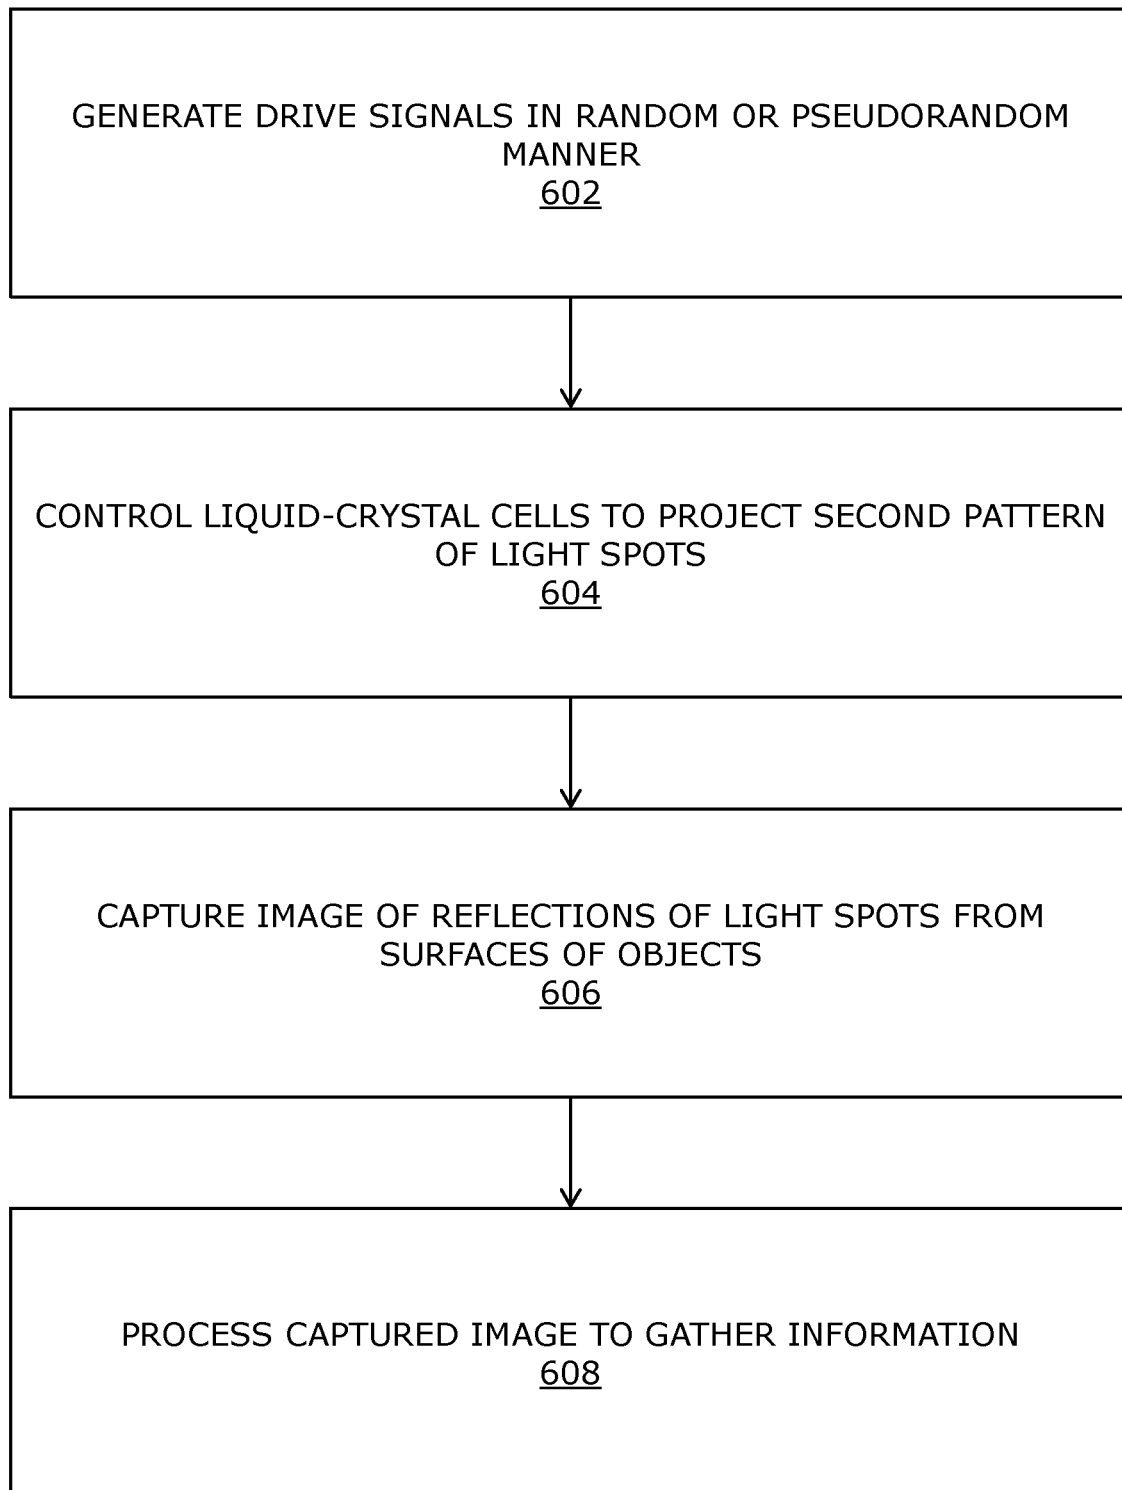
GENERATE DRIVE SIGNALS IN RANDOM OR PSEUDORANDOM MANNER
602

CONTROL LIQUID-CRYSTAL CELLS TO PROJECT SECOND PATTERN OF LIGHT SPOTS
604

CAPTURE IMAGE OF REFLECTIONS OF LIGHT SPOTS FROM SURFACES OF OBJECTS
606

PROCESS CAPTURED IMAGE TO GATHER INFORMATION
608